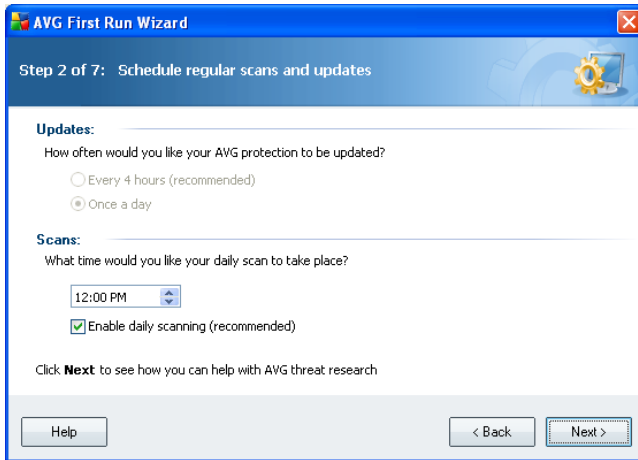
AVG First Run Wizard

Step 2 of 7: Schedule regular scans and updates

Updates:

How often would you like your AVG protection to be updated?

Every 4 hours (recommended)

Once a day

Scans:

What time would you like your daily scan to take place?

12:00 PM

Enable daily scanning (recommended)

Click **Next** to see how you can help with AVG threat research

Help

< Back

Next >